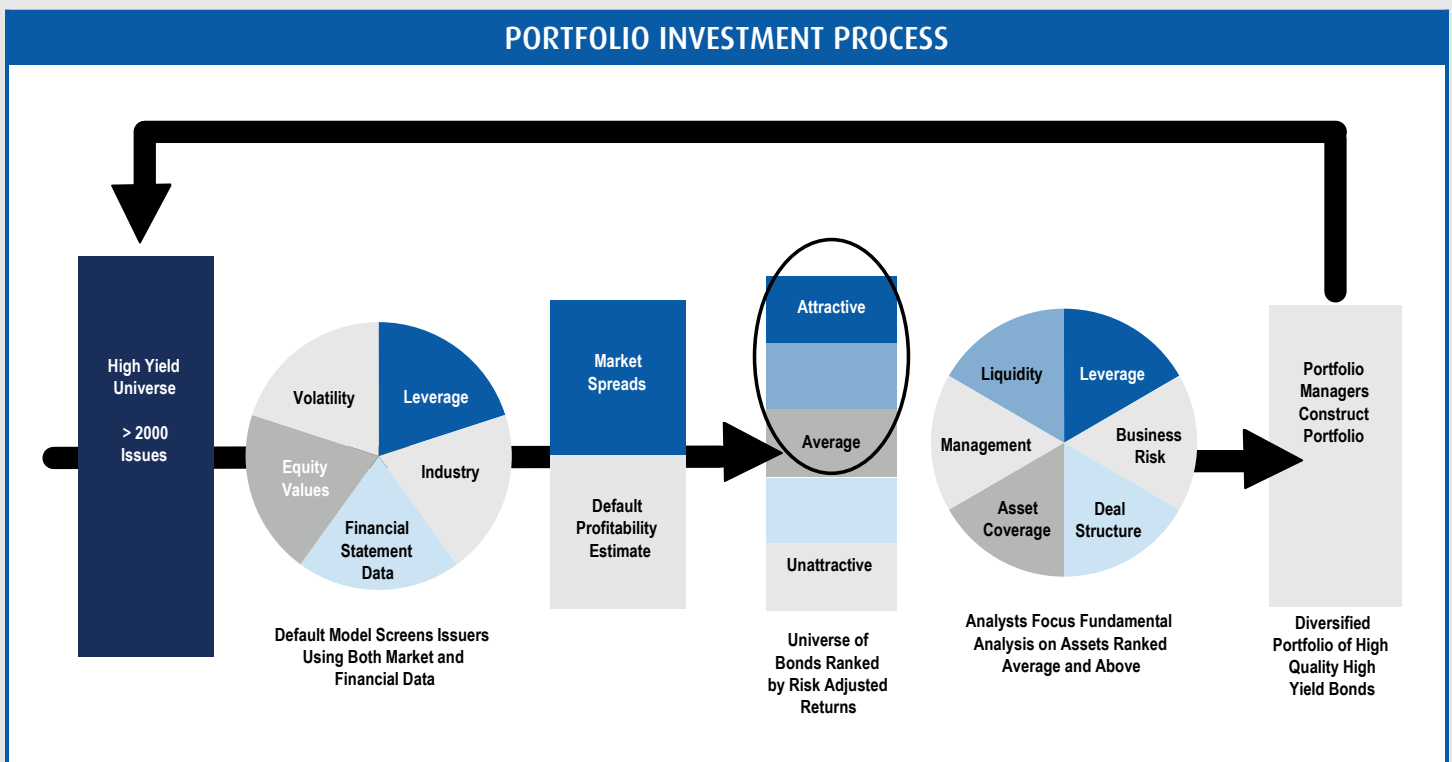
PORTFOLIO INVESTMENT PROCESS

High Yield Universe

> 2000 Issues

Volatility

Leverage

Equity Values

Industry

Financial Statement Data

Default Model Screens Issuers Using Both Market and Financial Data

Market Spreads

Default Profitability Estimate

Attractive

Average

Unattractive

Universe of Bonds Ranked by Risk Adjusted Returns

Liquidity

Leverage

Management

Business Risk

Asset Coverage

Deal Structure

Analysts Focus Fundamental Analysis on Assets Ranked Average and Above

Portfolio Managers Construct Portfolio

Diversified Portfolio of High Quality High Yield Bonds